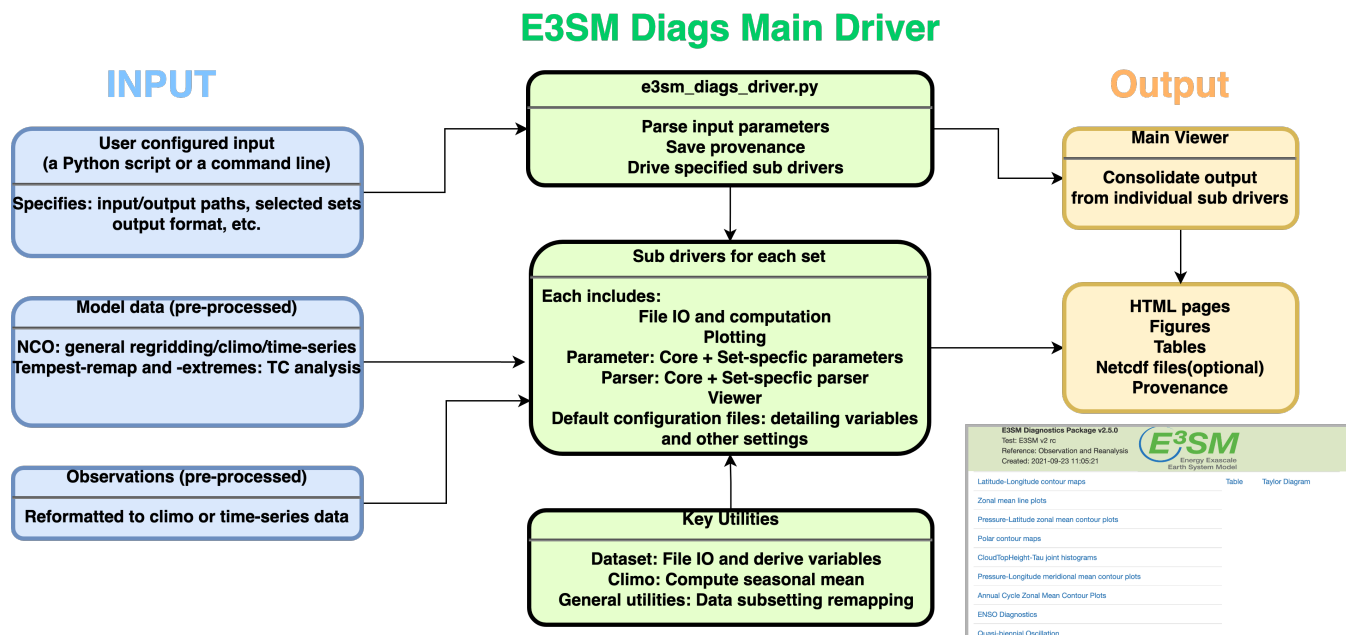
E3SM Diags Main Driver

INPUT

User configured input
(a Python script or a command line)

Specifies: input/output paths, selected sets output format, etc.

Model data (pre-processed)

NCO: general regridding/climo/time-series
Tempest-remap and -extremes: TC analysis

Observations (pre-processed)

Reformatted to climo or time-series data

e3sm_diags_driver.py

Parse input parameters
Save provenance
Drive specified sub drivers

Sub drivers for each set

Each includes:
File IO and computation
Plotting
Parameter: Core + Set-specfic parameters
Parser: Core + Set-specfic parser
Viewer
Default configuration files: detailing variables and other settings

Key Utilities

Dataset: File IO and derive variables
Climo: Compute seasonal mean
General utilities: Data subsetting remapping

Output

Main Viewer

Consolidate output from individual sub drivers

HTML pages
Figures
Tables
Netcdf files(optional)
Provenance

E3SM Diagnostics Package v2.5.0
Test: E3SM v2 rc
Reference: Observation and Reanalysis
Created: 2021-09-23 11:05:21

E3SM
Energy Exascale
Earth System Model

Latitude-Longitude contour maps
Table
Taylor Diagram
Zonal mean line plots
Pressure-Latitude zonal mean contour plots
Polar contour maps
CloudTopHeight-Tau joint histograms
Pressure-Longitude meridional mean contour plots
Annual Cycle Zonal Mean Contour Plots
ENSO Diagnostics
Quasi-biennial Oscillation